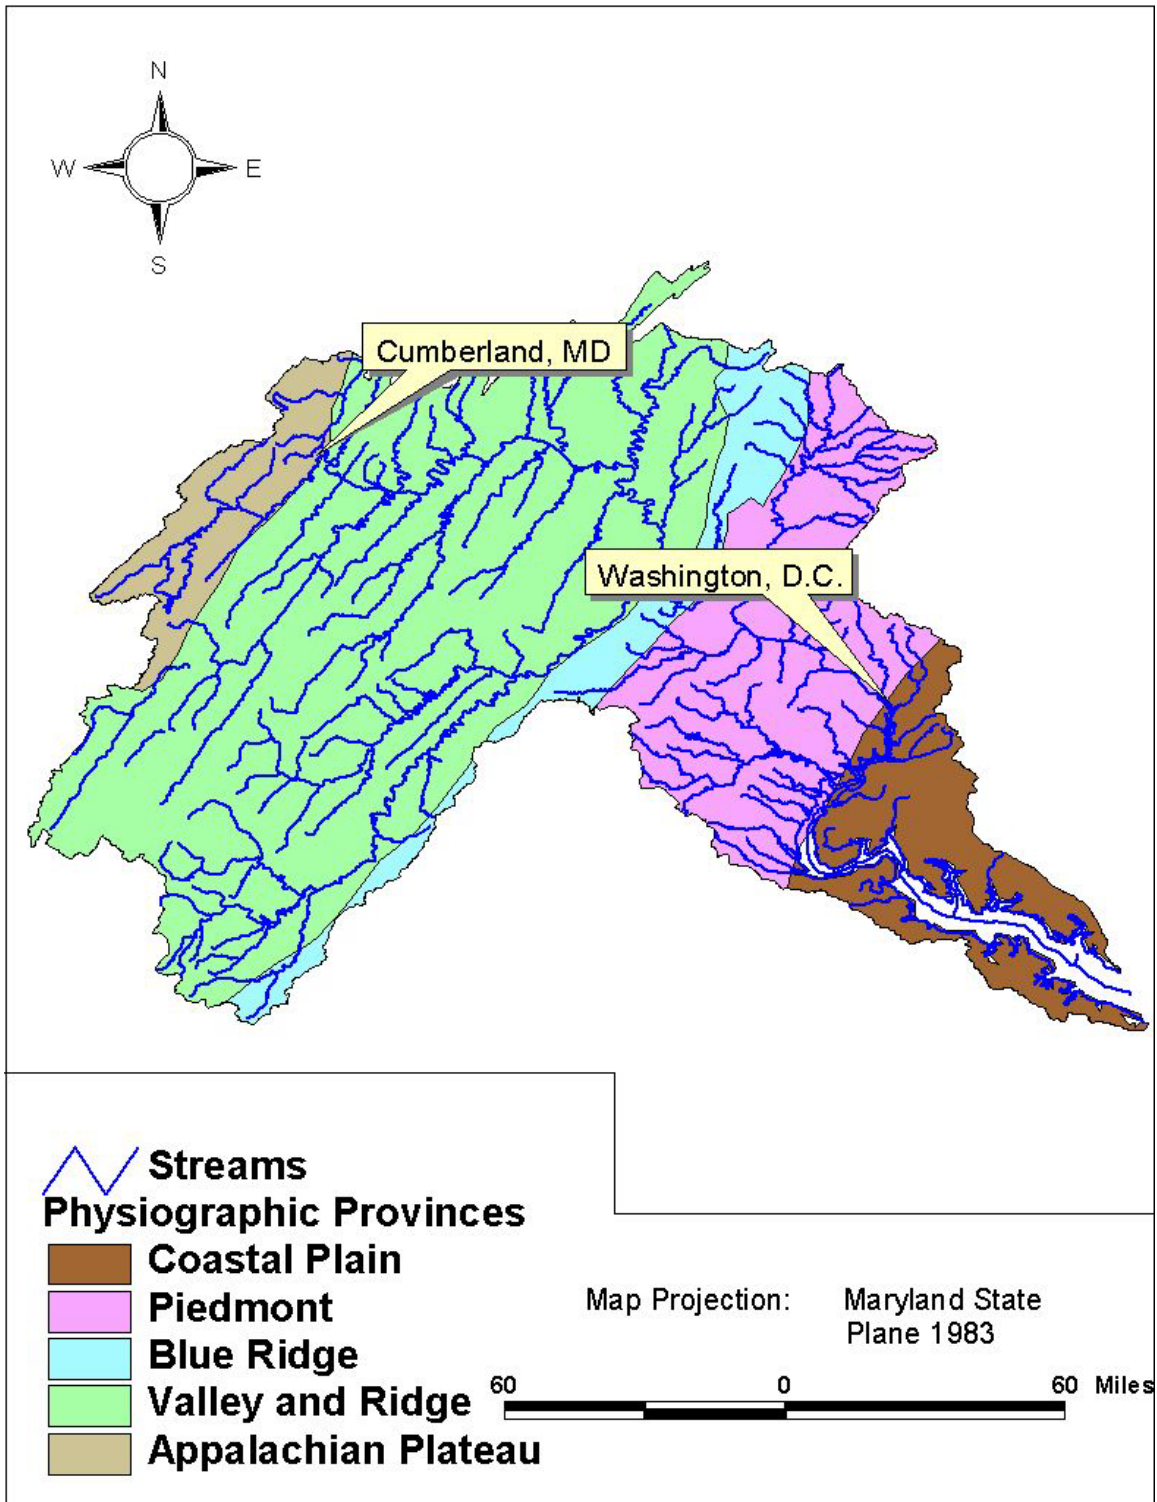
N
W
E
S

Cumberland, MD

Washington, D.C.

Streams
Physiographic Provinces
Coastal Plain
Piedmont
Blue Ridge
Valley and Ridge
Appalachian Plateau

Map Projection: Maryland State Plane 1983

60 0 60 Miles